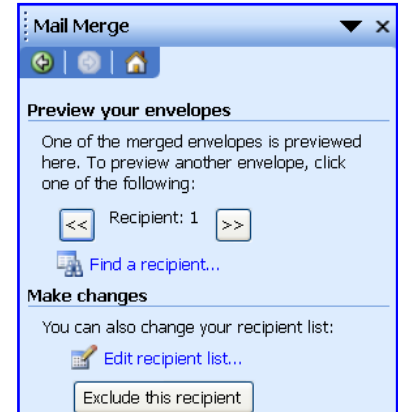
Mail Merge

Preview your envelopes

One of the merged envelopes is previewed here. To preview another envelope, click one of the following:

<< Recipient: 1 >>

Find a recipient...

Make changes

You can also change your recipient list:

Edit recipient list...

Exclude this recipient